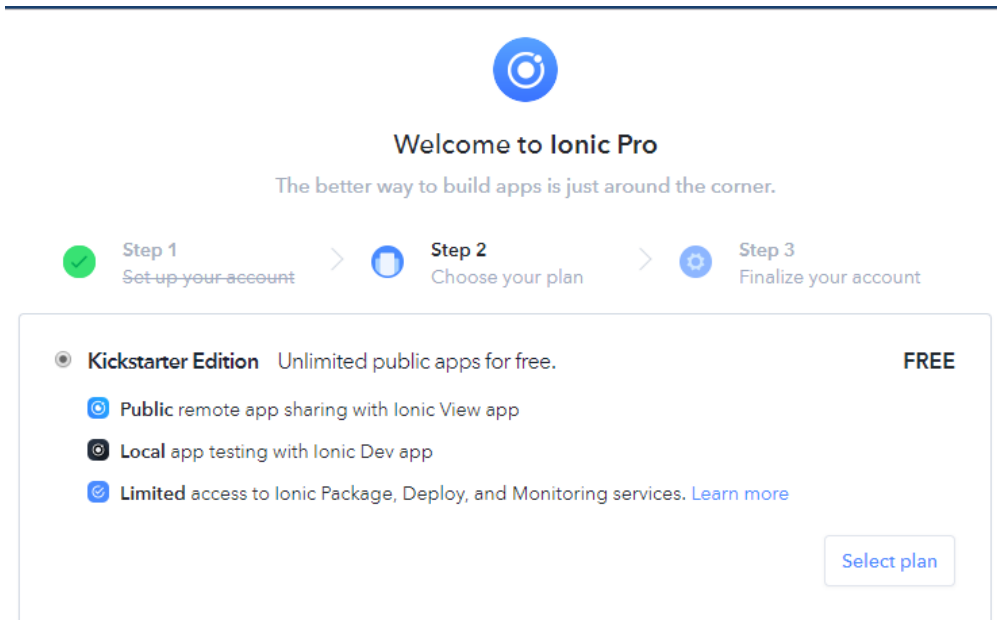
Welcome to Ionic Pro

The better way to build apps is just around the corner.

Step 1
Set up your account

Step 2
Choose your plan

Step 3
Finalize your account

Kickstarter Edition Unlimited public apps for free. FREE

Public remote app sharing with Ionic View app

Local app testing with Ionic Dev app

Limited access to Ionic Package, Deploy, and Monitoring services. Learn more

Select plan